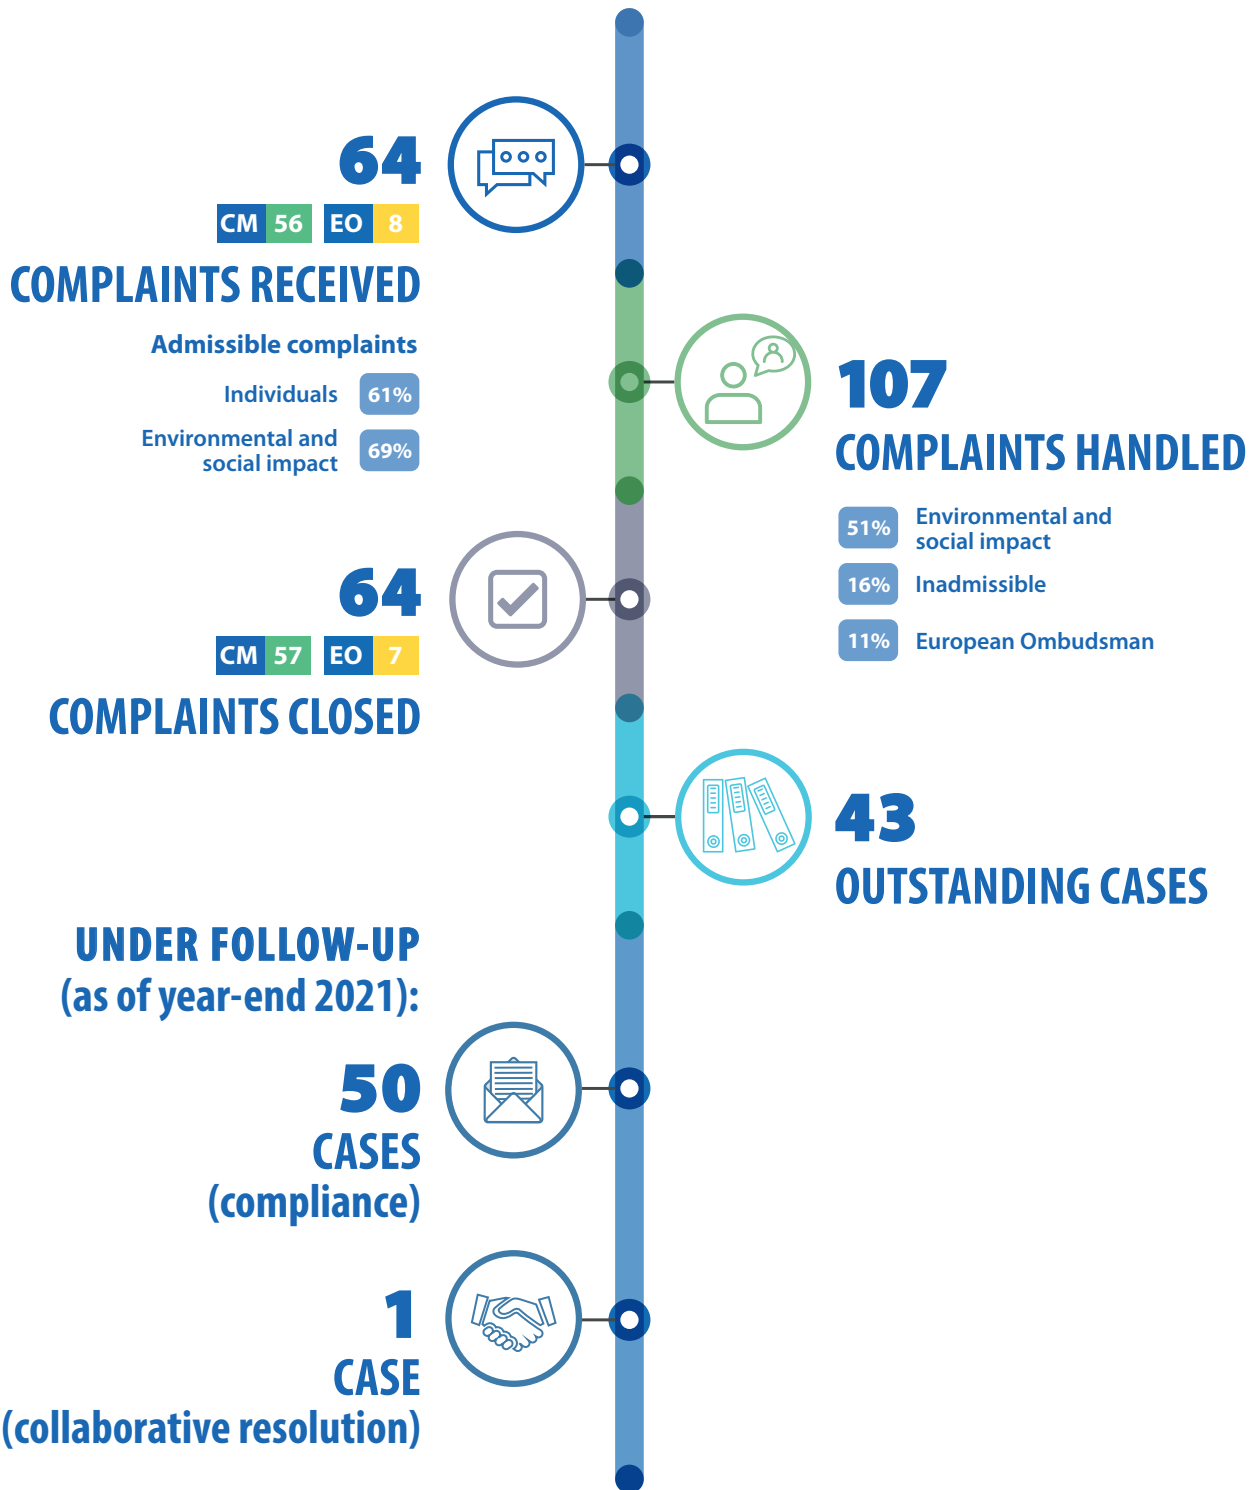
64

CM 56 EO 8

COMPLAINTS RECEIVED

Admissible complaints

Individuals 61%

Environmental and social impact 69%

107

COMPLAINTS HANDLED

51% Environmental and social impact

16% Inadmissible

11% European Ombudsman

64

CM 57 EO 7

COMPLAINTS CLOSED

43

OUTSTANDING CASES

UNDER FOLLOW-UP (as of year-end 2021):

50

CASES (compliance)

1

CASE (collaborative resolution)